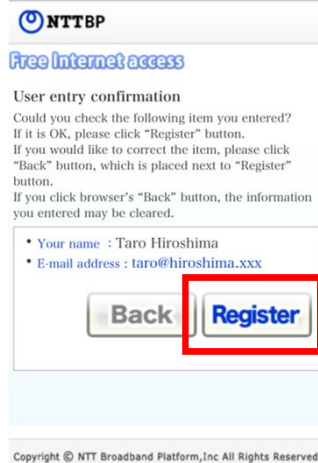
NTTBP

Free Internet access

User entry confirmation

Could you check the following item you entered? If it is OK, please click "Register" button. If you would like to correct the item, please click "Back" button, which is placed next to "Register" button. If you click browser's "Back" button, the information you entered may be cleared.

• Your name : Taro Hiroshima
• E-mail address : taro@hiroshima.xxx

Back Register

Copyright © NTT Broadband Platform,Inc All Rights Reserved